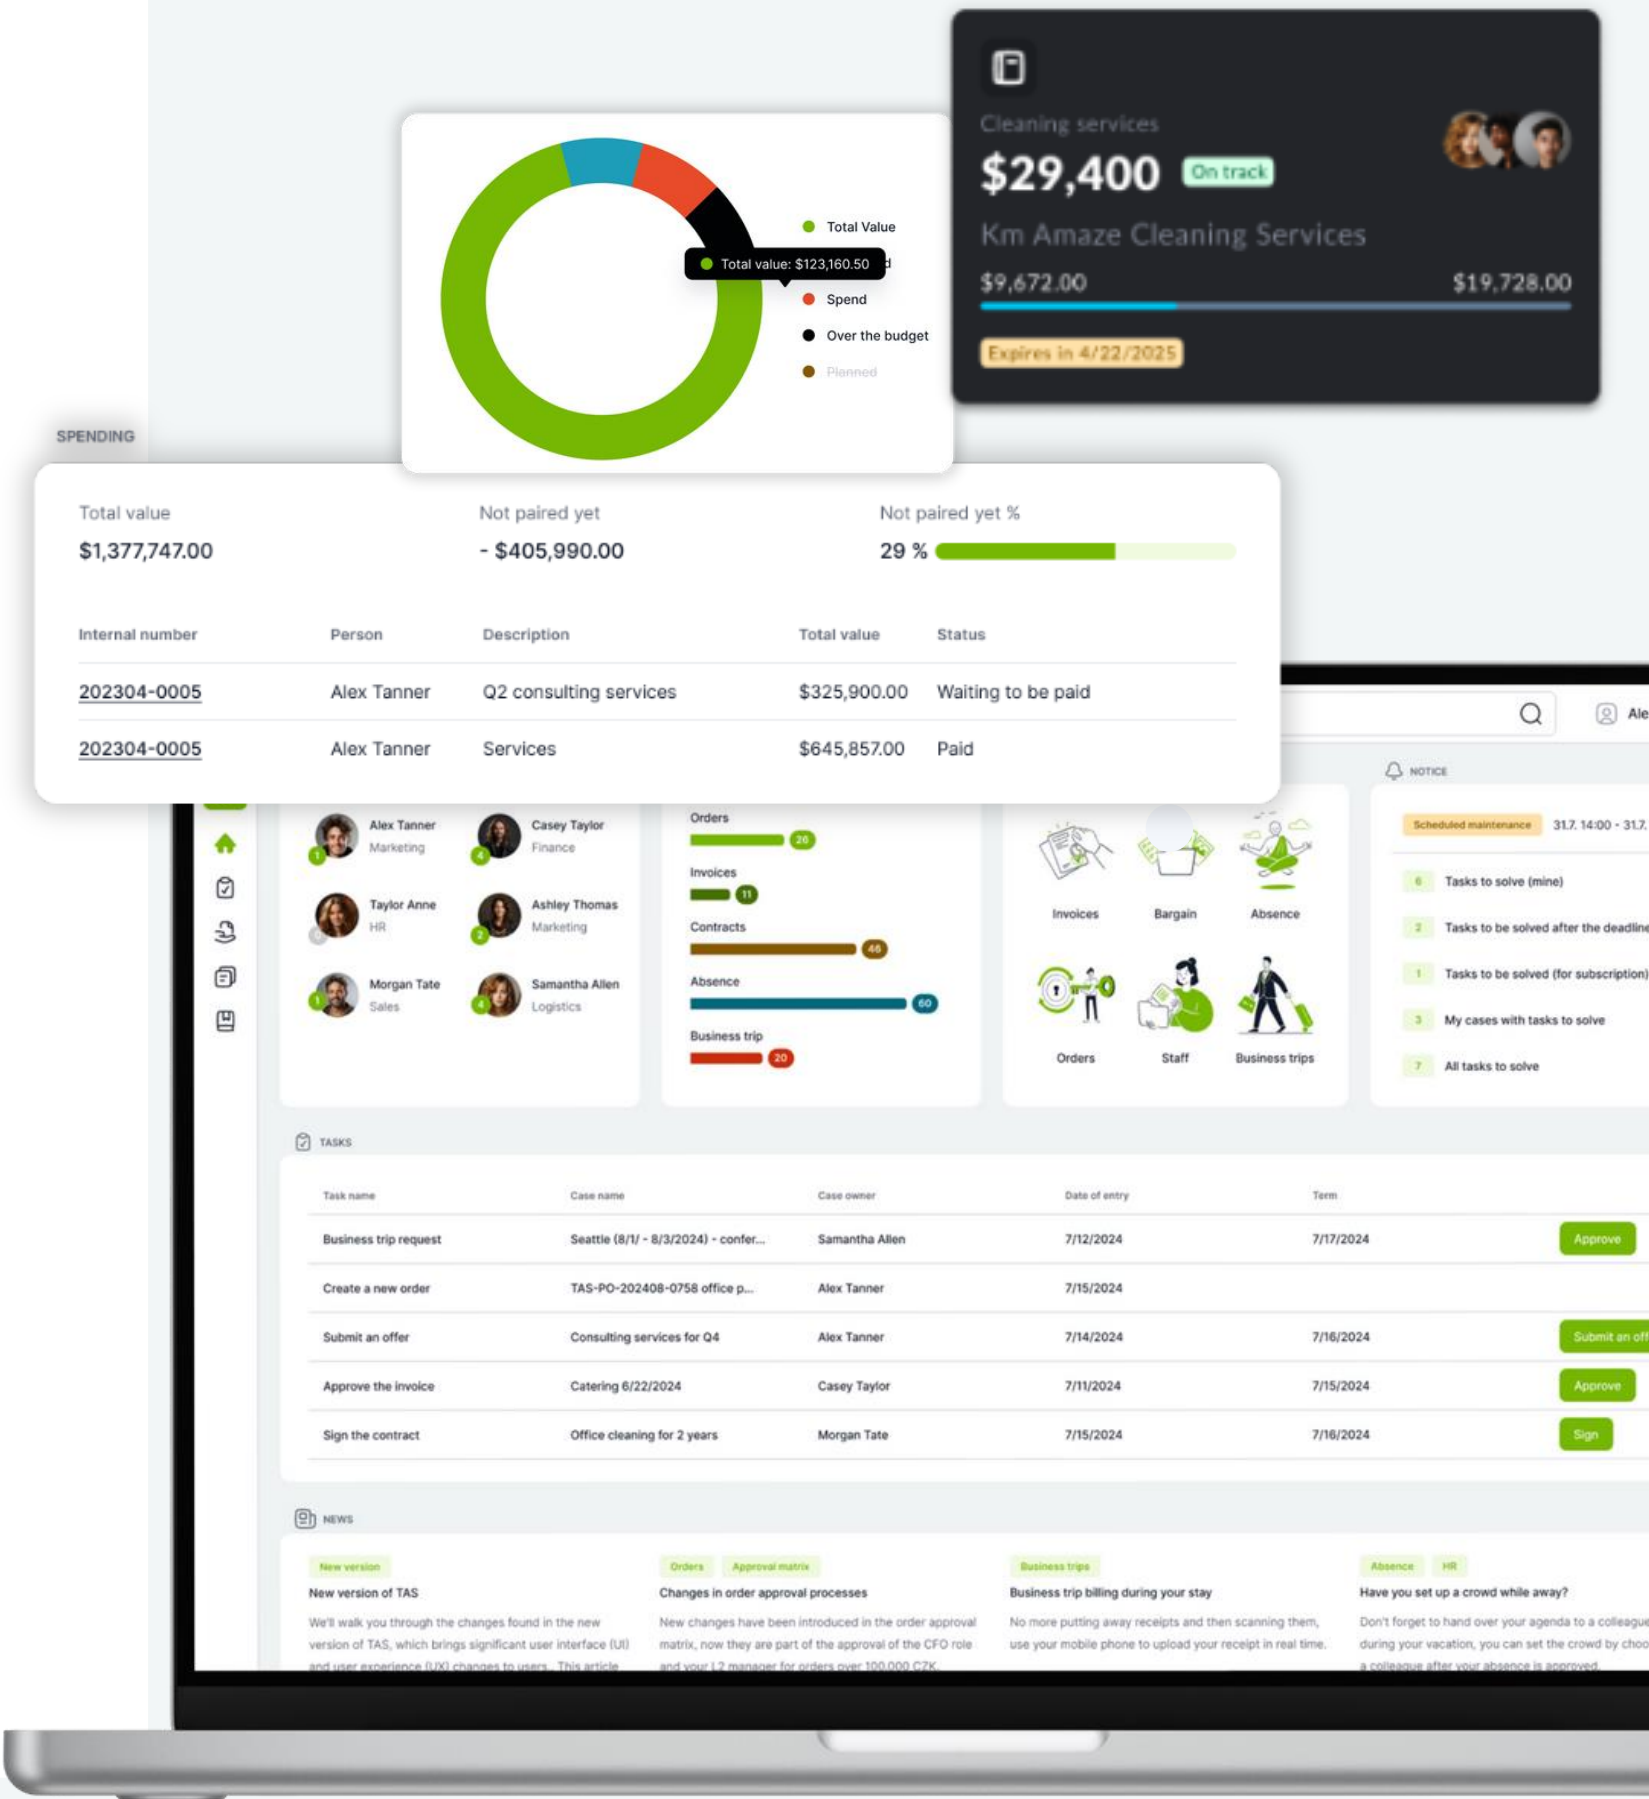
Total Value
Total value: $123,160.50
Spend
Over the budget
Planned

Cleaning services
$29,400 On track
Km Amaze Cleaning Services
$9,672.00
$19,728.00
Expires in 4/22/2025

SPENDING

| Total value | Not paired yet | Not paired yet % |
|---|---|---|
| $1,377,747.00 | - $405,990.00 | 29 % |

| Internal number | Person | Description | Total value | Status |
|---|---|---|---|---|
| 202304-0005 | Alex Tanner | Q2 consulting services | $325,900.00 | Waiting to be paid |
| 202304-0005 | Alex Tanner | Services | $645,857.00 | Paid |

Ale

Alex Tanner
Marketing
Casey Taylor
Finance
Taylor Anne
HR
Ashley Thomas
Marketing
Morgan Tate
Sales
Samantha Allen
Logistics

Orders 26
Invoices 11
Contracts 46
Absence 60
Business trip 20

Invoices
Bargain
Absence
Orders
Staff
Business trips

NOTICE
Scheduled maintenance 31.7. 14:00 - 31.7.
6 Tasks to solve (mine)
2 Tasks to be solved after the deadline
1 Tasks to be solved (for subscription)
3 My cases with tasks to solve
7 All tasks to solve

TASKS

| Task name | Case name | Case owner | Date of entry | Term | |
|---|---|---|---|---|---|
| Business trip request | Seattle (8/1/ - 8/3/2024) - confer... | Samantha Allen | 7/12/2024 | 7/17/2024 | Approve |
| Create a new order | TAS-PO-202408-0758 office p... | Alex Tanner | 7/15/2024 | | |
| Submit an offer | Consulting services for Q4 | Alex Tanner | 7/14/2024 | 7/16/2024 | Submit an off |
| Approve the invoice | Catering 6/22/2024 | Casey Taylor | 7/11/2024 | 7/15/2024 | Approve |
| Sign the contract | Office cleaning for 2 years | Morgan Tate | 7/15/2024 | 7/16/2024 | Sign |

NEWS

New version
New version of TAS
We'll walk you through the changes found in the new version of TAS, which brings significant user interface (UI) and user experience (UX) changes to users. This article

Orders Approval matrix
Changes in order approval processes
New changes have been introduced in the order approval matrix, now they are part of the approval of the CFO role and your L2 manager for orders over 100,000 CZK.

Business trips
Business trip billing during your stay
No more putting away receipts and then scanning them, use your mobile phone to upload your receipt in real time.

Absence HR
Have you set up a crowd while away?
Don't forget to hand over your agenda to a colleague during your vacation, you can set the crowd by choo a colleague after your absence is approved.